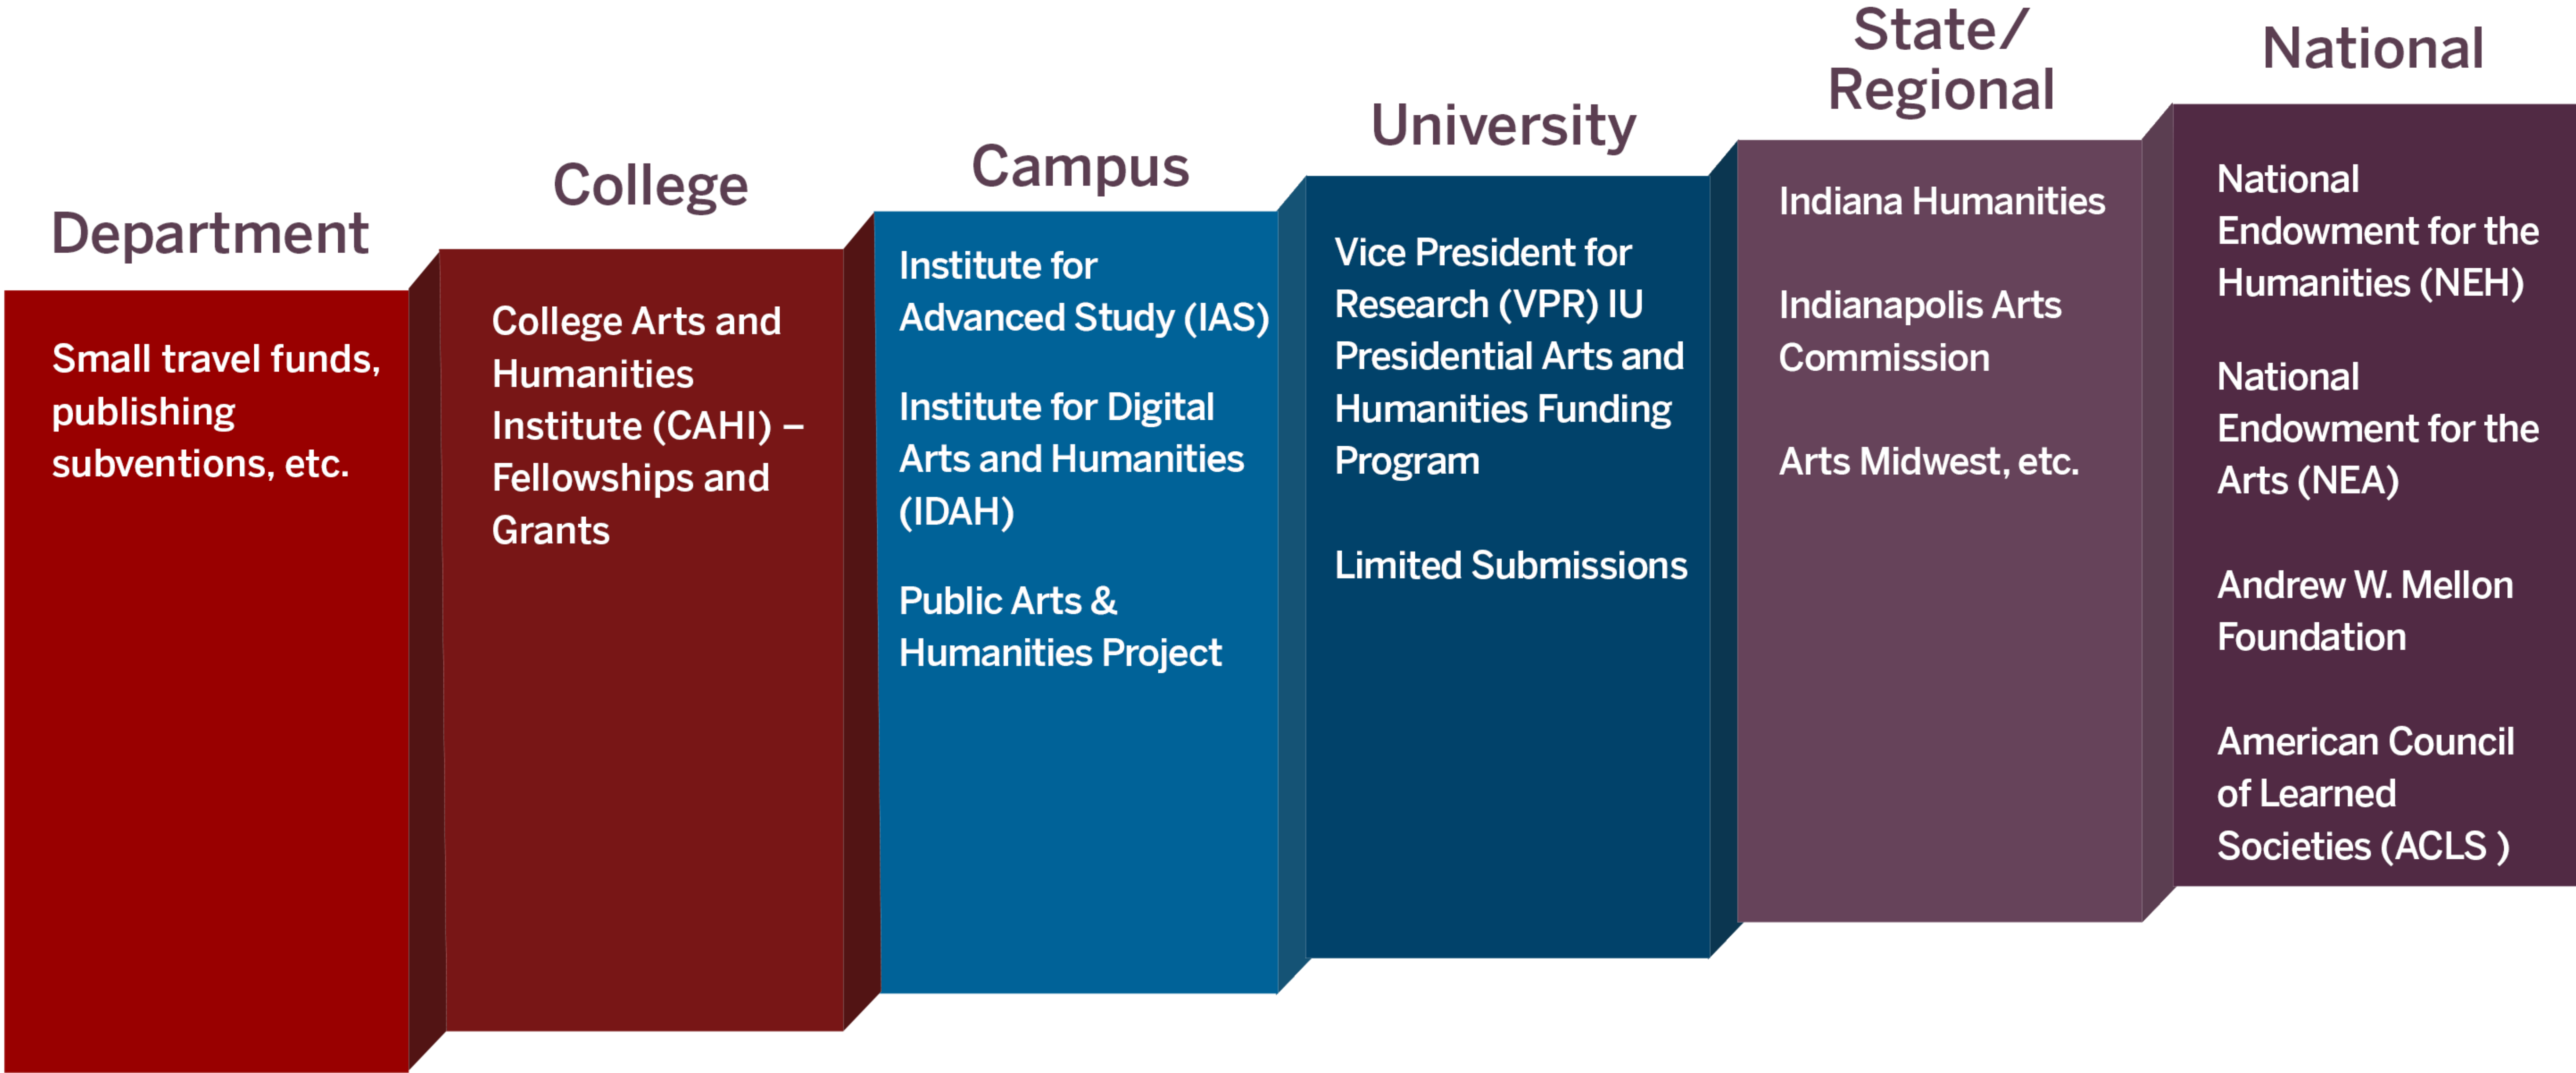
Department

Small travel funds, publishing subventions, etc.

College

College Arts and Humanities Institute (CAHI) – Fellowships and Grants

Campus

Institute for Advanced Study (IAS)

Institute for Digital Arts and Humanities (IDAH)

Public Arts & Humanities Project

University

Vice President for Research (VPR) IU Presidential Arts and Humanities Funding Program

Limited Submissions

State/ Regional

Indiana Humanities

Indianapolis Arts Commission

Arts Midwest, etc.

National

National Endowment for the Humanities (NEH)

National Endowment for the Arts (NEA)

Andrew W. Mellon Foundation

American Council of Learned Societies (ACLS )